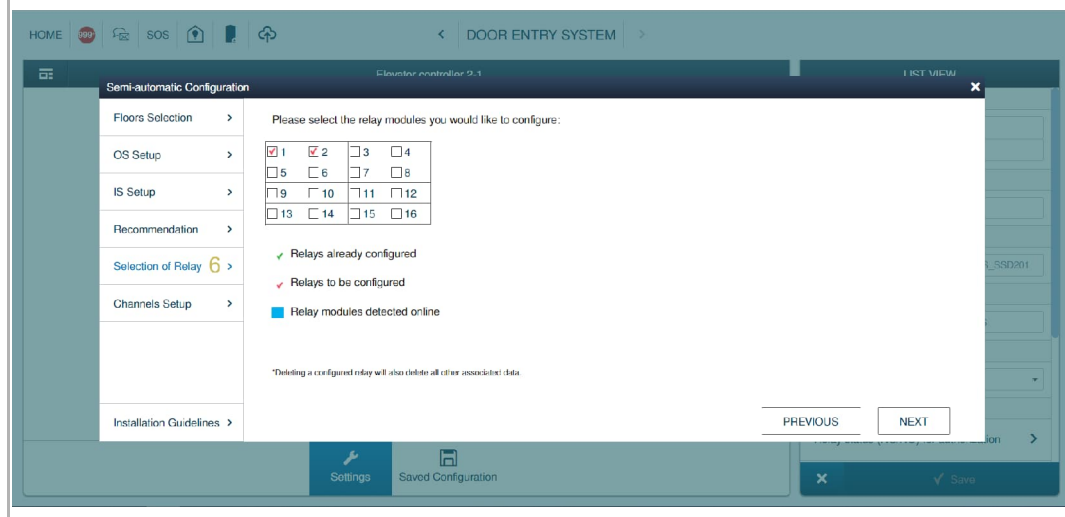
HOME 999 SOS < DOOR ENTRY SYSTEM >

Elevator controller 2-1

LIST VIEW

Semi-automatic Configuration ✕

Floors Selection >
OS Setup >
IS Setup >
Recommendation >
Selection of Relay 6 >
Channels Setup >

Installation Guidelines >

Please select the relay modules you would like to configure:

| ☑ 1 | ☑ 2 | ☐ 3 | ☐ 4 |
|---|---|---|---|
| ☐ 5 | ☐ 6 | ☐ 7 | ☐ 8 |
| ☐ 9 | ☐ 10 | ☐ 11 | ☐ 12 |
| ☐ 13 | ☐ 14 | ☐ 15 | ☐ 16 |

✓ Relays already configured

✓ Relays to be configured

Relay modules detected online

*Deleting a configured relay will also delete all other associated data.

PREVIOUS NEXT

_SSD201

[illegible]

Settings Saved Configuration

✕ ✓ Save